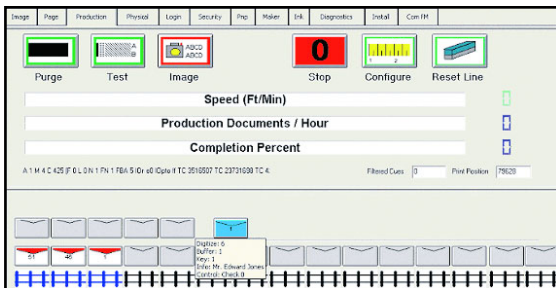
Image Page Production Physical Login Security Pnp Maker Ink Diagnostics Install Com IM

Purge Test Image 0 Stop Configure Reset Line

Speed (Ft/Min) 0

Production Documents / Hour 0

Completion Percent 0

A 1 M 4 C 425 JF 0 L 0 N 1 FN 1 FBA 5 IDr a0 IDpte It TC 3516507 TC 23731608 TC 4: Filtered Cues 0 Print Position 79628

1

Digitize: 6
Buffer: 1
Key: 1
Infor: Mr. Edward Jones
Control: Check 0

51 46 1